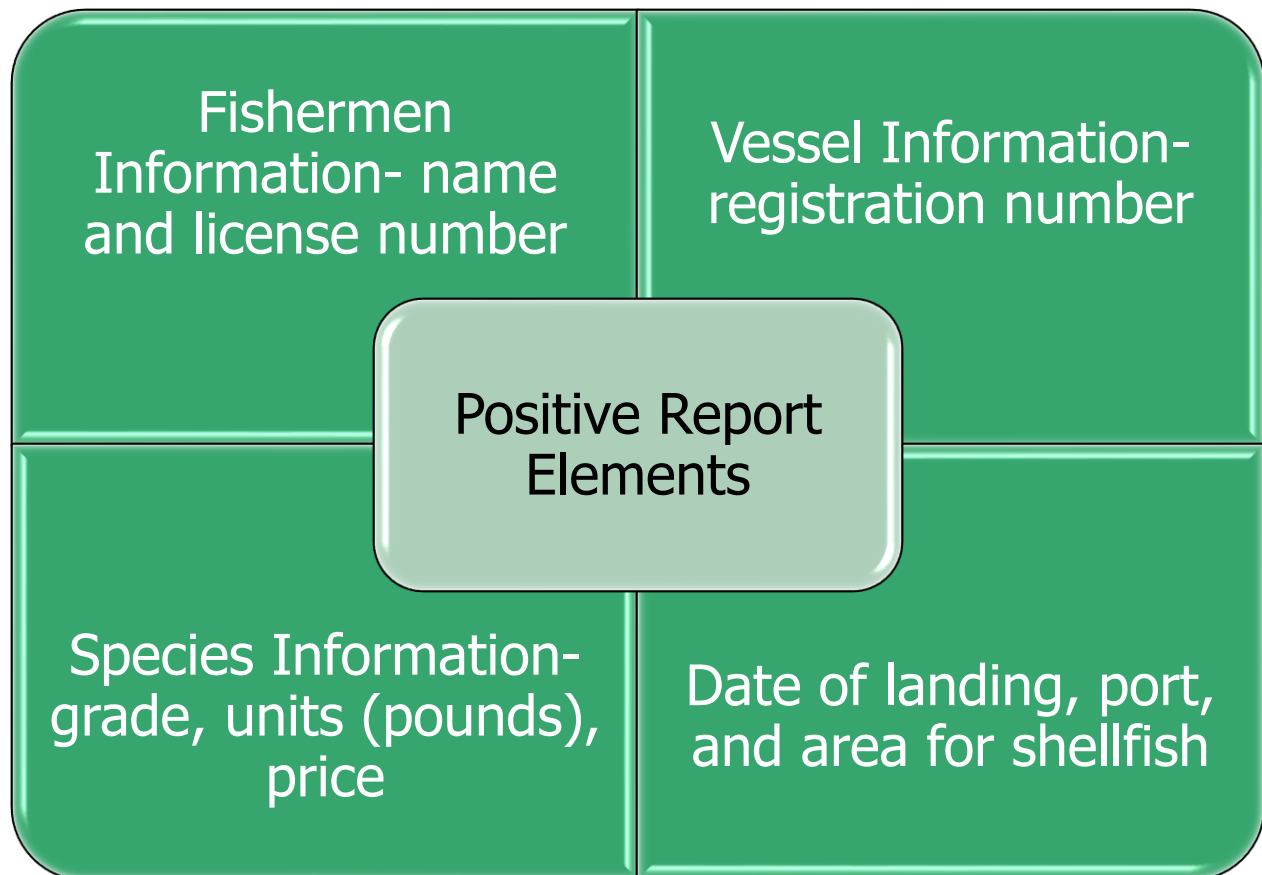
Fishermen Information- name and license number

Vessel Information- registration number

Positive Report Elements

Species Information- grade, units (pounds), price

Date of landing, port, and area for shellfish